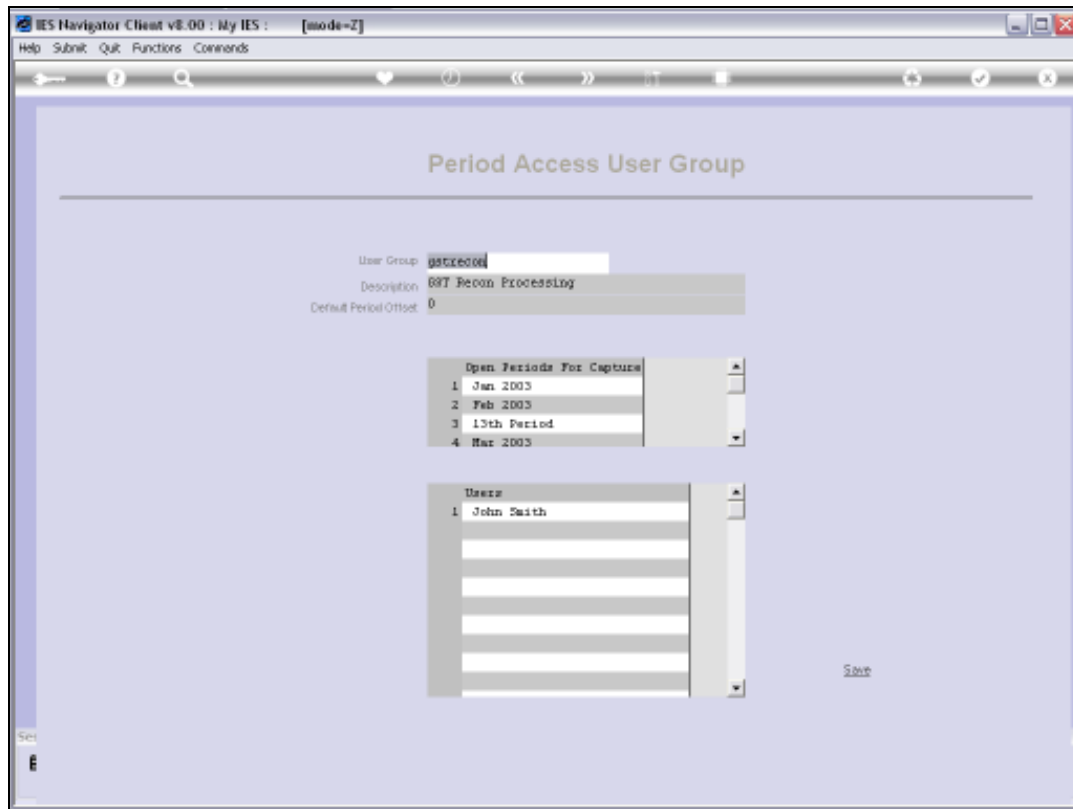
IES Navigator Client v8.00 : My IES : [mode=Z]

Help Submit Quit Functions Commands

Period Access User Group

User Group gstrecon
Description GST Recon Processing
Default Period Offset 0

| | Open Periods For Capture |
|---|---|
| 1 | Jan 2003 |
| 2 | Feb 2003 |
| 3 | 13th Period |
| 4 | Mar 2003 |

| | Users |
|---|---|
| 1 | John Smith |

Save

Ses

E